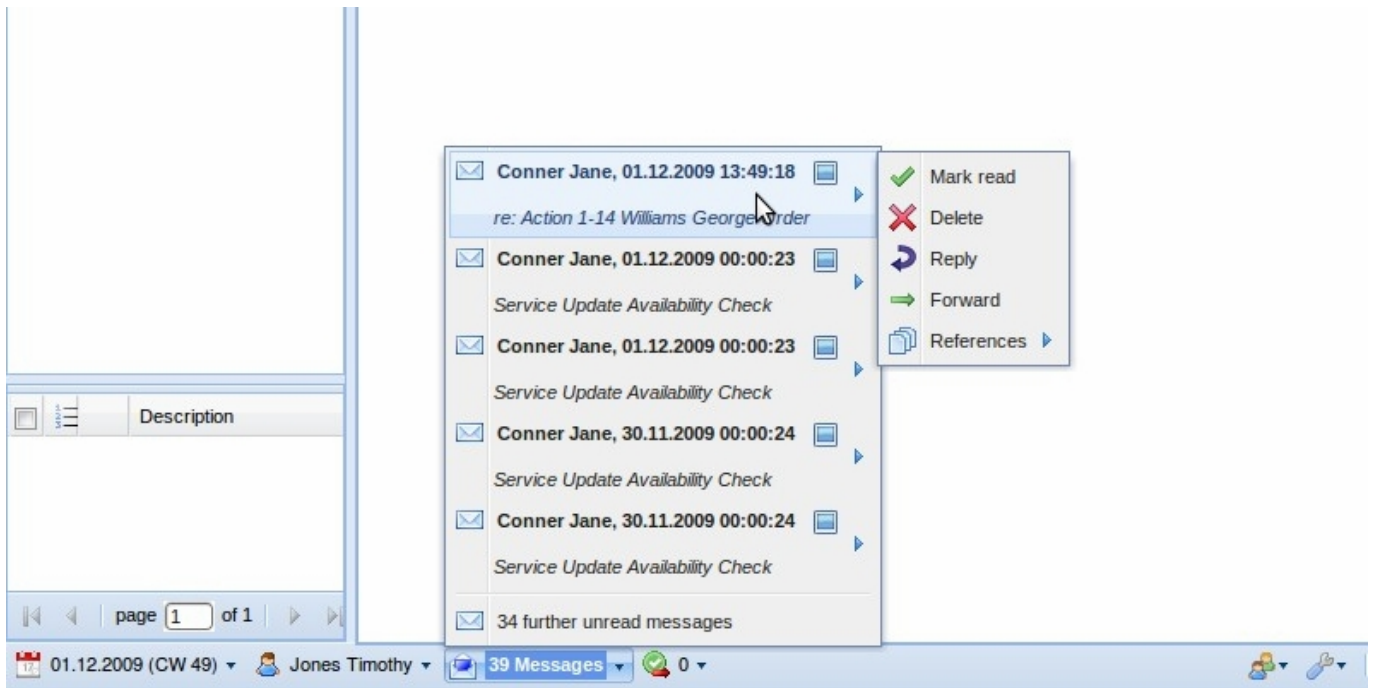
Description

page 1 of 1

Conner Jane, 01.12.2009 13:49:18

re: Action 1-14 Williams George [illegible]rder

Conner Jane, 01.12.2009 00:00:23

Service Update Availability Check

Conner Jane, 01.12.2009 00:00:23

Service Update Availability Check

Conner Jane, 30.11.2009 00:00:24

Service Update Availability Check

Conner Jane, 30.11.2009 00:00:24

Service Update Availability Check

34 further unread messages

Mark read
Delete
Reply
Forward
References

01.12.2009 (CW 49) ▾ Jones Timothy ▾ 39 Messages ▾ 0 ▾